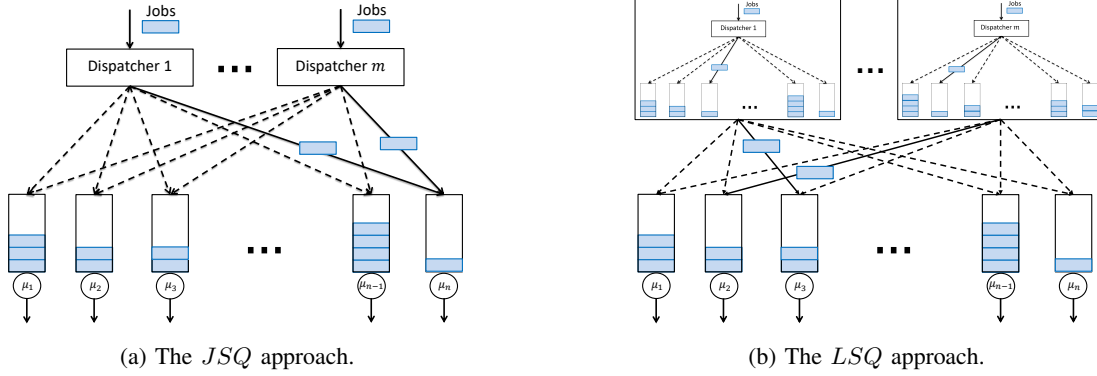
Jobs

Jobs

Dispatcher 1

...

Dispatcher $m$

...

$\mu_1$

$\mu_2$

$\mu_3$

$\mu_{n-1}$

$\mu_n$

(a) The $JSQ$ approach.

Jobs

Dispatcher 1

...

Jobs

Dispatcher m

...

...

...

$\mu_1$

$\mu_2$

$\mu_3$

$\mu_{n-1}$

$\mu_n$

(b) The $LSQ$ approach.